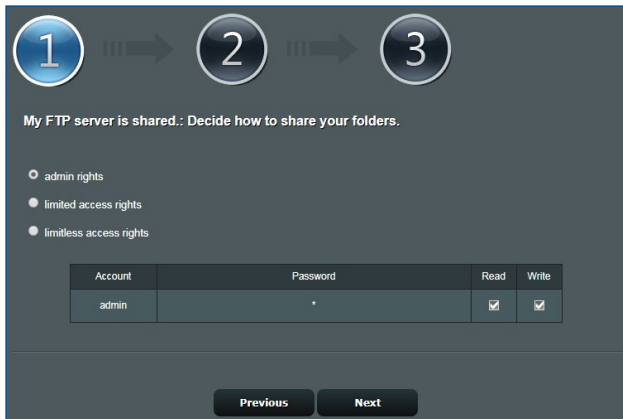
1 2 3

My FTP server is shared.: Decide how to share your folders.

admin rights

limited access rights

limitless access rights

| Account | Password | Read | Write |
|---|---|---|---|
| admin | * | ☑ | ☑ |

Previous Next